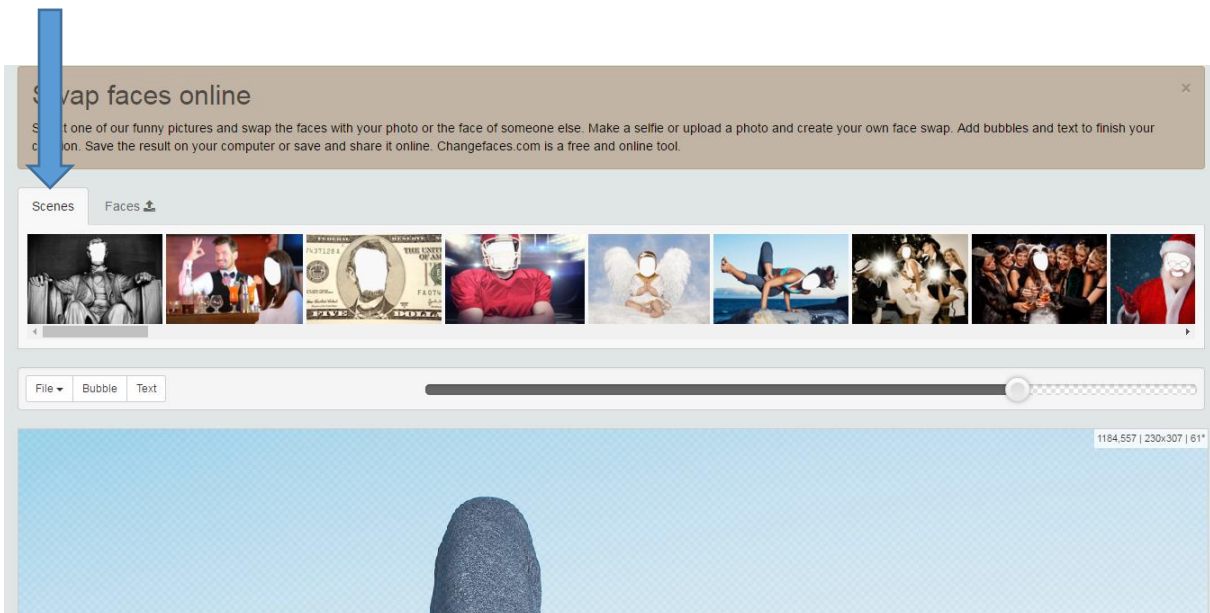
S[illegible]ap faces online

S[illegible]t one of our funny pictures and swap the faces with your photo or the face of someone else. Make a selfie or upload a photo and create your own face swap. Add bubbles and text to finish your c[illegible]. Save the result on your computer or save and share it online. Changefaces.com is a free and online tool.

×

Scenes Faces

File Bubble Text

1184,557 | 230x307 | 61°